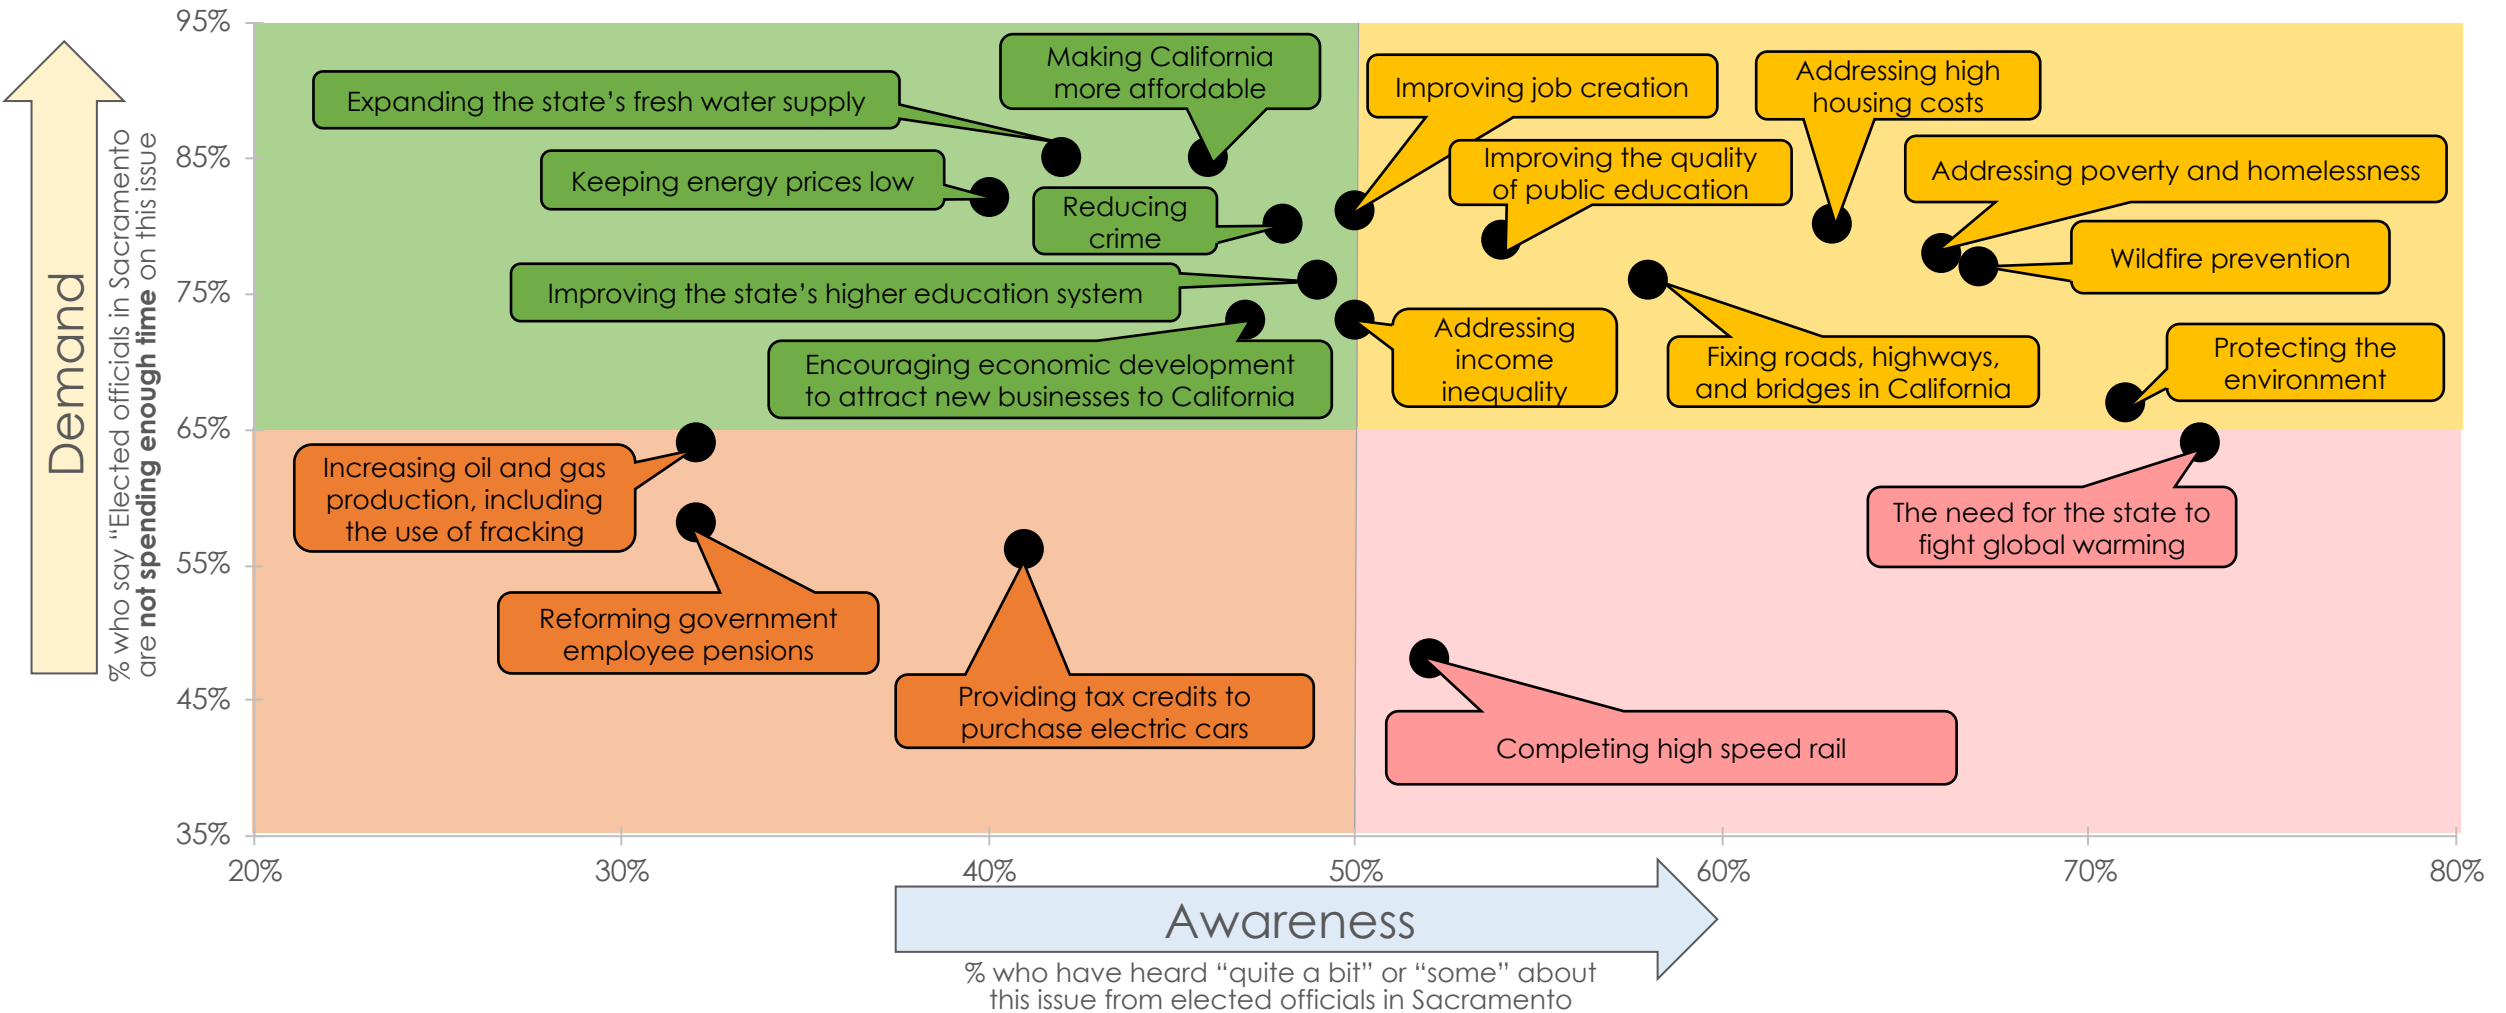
Demand

% who say "Elected officials in Sacramento are **not spending enough time** on this issue

95%
85%
75%
65%
55%
45%
35%

Making California more affordable

Expanding the state's fresh water supply

Keeping energy prices low

Reducing crime

Improving the state's higher education system

Encouraging economic development to attract new businesses to California

Improving job creation

Addressing high housing costs

Improving the quality of public education

Addressing poverty and homelessness

Wildfire prevention

Addressing income inequality

Fixing roads, highways, and bridges in California

Protecting the environment

Increasing oil and gas production, including the use of fracking

Reforming government employee pensions

Providing tax credits to purchase electric cars

The need for the state to fight global warming

Completing high speed rail

20%
30%
40%
50%
60%
70%
80%

Awareness

% who have heard "quite a bit" or "some" about this issue from elected officials in Sacramento